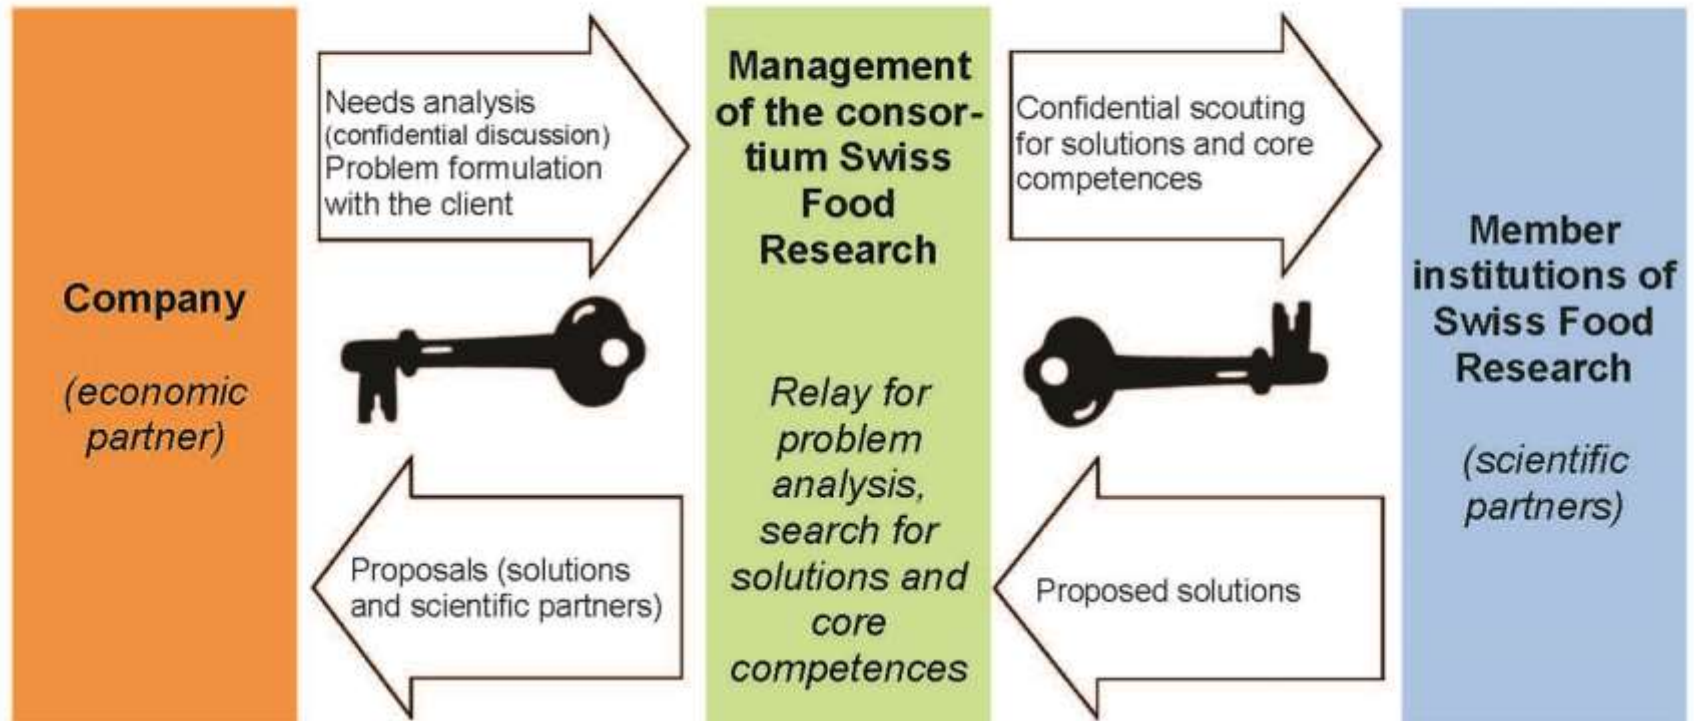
Company

(economic partner)

Needs analysis (confidential discussion) Problem formulation with the client

Proposals (solutions and scientific partners)

Management of the consortium Swiss Food Research

Relay for problem analysis, search for solutions and core competences

Confidential scouting for solutions and core competences

Proposed solutions

Member institutions of Swiss Food Research

(scientific partners)